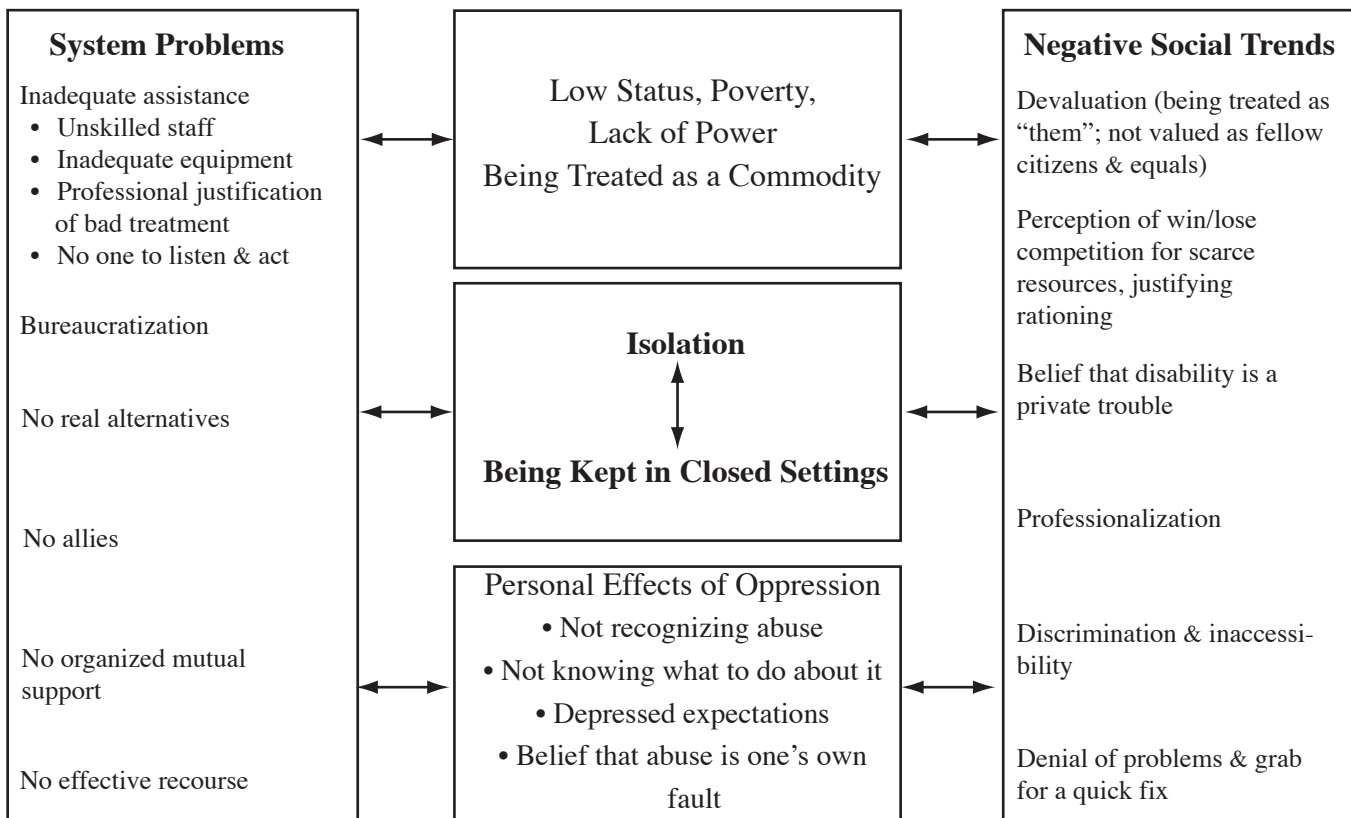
System Problems

Inadequate assistance
• Unskilled staff
• Inadequate equipment
• Professional justification of bad treatment
• No one to listen & act

Bureaucratization

No real alternatives

No allies

No organized mutual support

No effective recourse

Low Status, Poverty, Lack of Power
Being Treated as a Commodity

Isolation

Being Kept in Closed Settings

Personal Effects of Oppression
• Not recognizing abuse
• Not knowing what to do about it
• Depressed expectations
• Belief that abuse is one's own fault

Negative Social Trends

Devaluation (being treated as "them"; not valued as fellow citizens & equals)

Perception of win/lose competition for scarce resources, justifying rationing

Belief that disability is a private trouble

Professionalization

Discrimination & inaccessibility

Denial of problems & grab for a quick fix